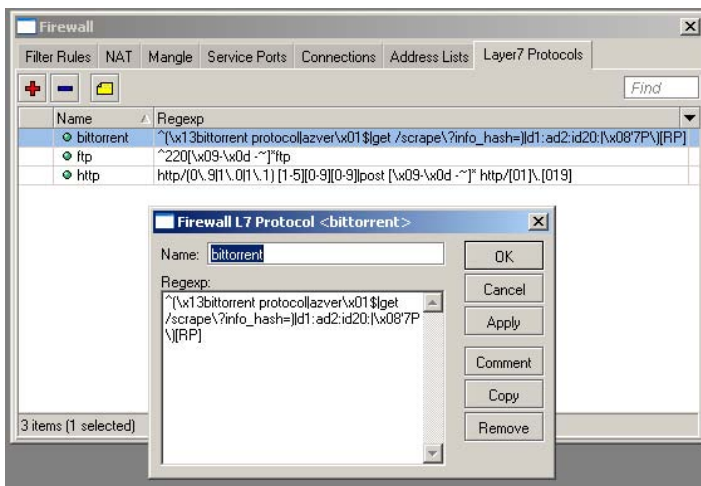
Firewall

Filter Rules | NAT | Mangle | Service Ports | Connections | Address Lists | Layer7 Protocols

Find

| Name | Regexp |
|---|---|
| bittorrent | ^(\x13bittorrent protocol|azver\x01$|get /scrape\?info_hash=)|d1:ad2:id20:|\x08'7P\)[RP] |
| ftp | ^220[\x09-\x0d -~]*ftp |
| http | http/(0\.9|1\.0|1\.1) [1-5][0-9][0-9]|post [\x09-\x0d -~]* http/[01]\.[019] |

3 items (1 selected)

Firewall L7 Protocol <bittorrent>

Name: bittorrent

Regexp:
^(\x13bittorrent protocol|azver\x01$|get /scrape\?info_hash=)|d1:ad2:id20:|\x08'7P\)[RP]

OK
Cancel
Apply
Comment
Copy
Remove